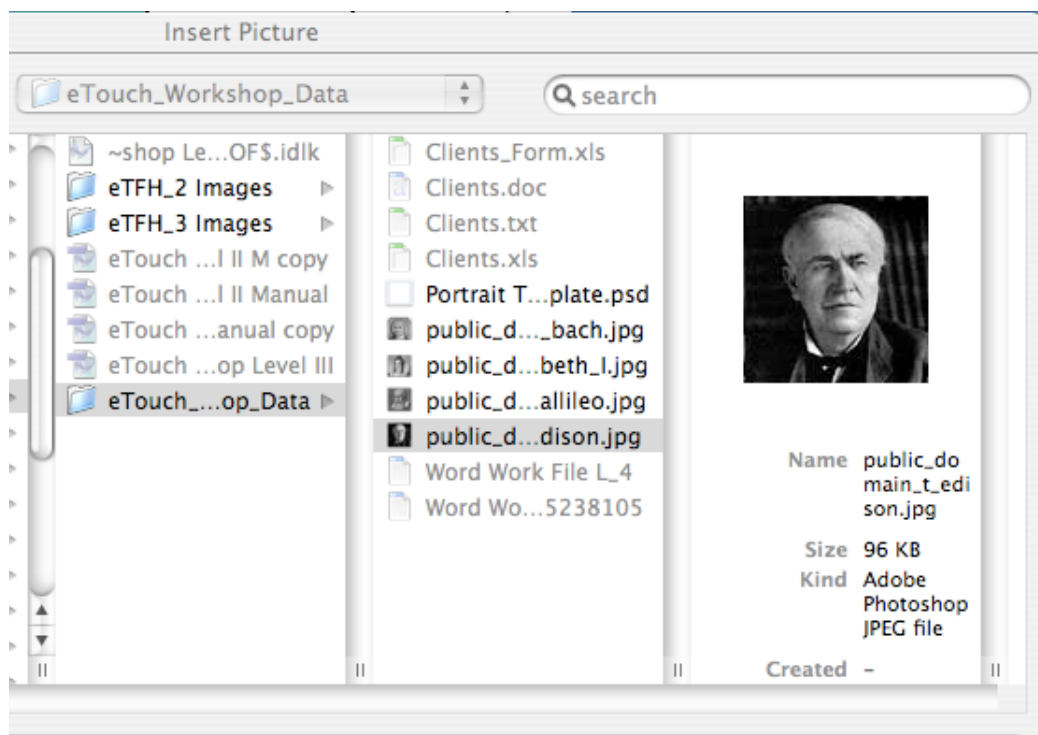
Insert Picture

eTouch_Workshop_Data

search

~shop Le...OF$.idlk
eTFH_2 Images
eTFH_3 Images
eTouch ...I II M copy
eTouch ...I II Manual
eTouch ...anual copy
eTouch ...op Level III
eTouch_...op_Data

Clients_Form.xls
Clients.doc
Clients.txt
Clients.xls
Portrait T...plate.psd
public_d..._bach.jpg
public_d...beth_I.jpg
public_d...allileo.jpg
public_d...dison.jpg
Word Work File L_4
Word Wo...5238105

Name public_domain_t_edison.jpg
Size 96 KB
Kind Adobe Photoshop JPEG file
Created -